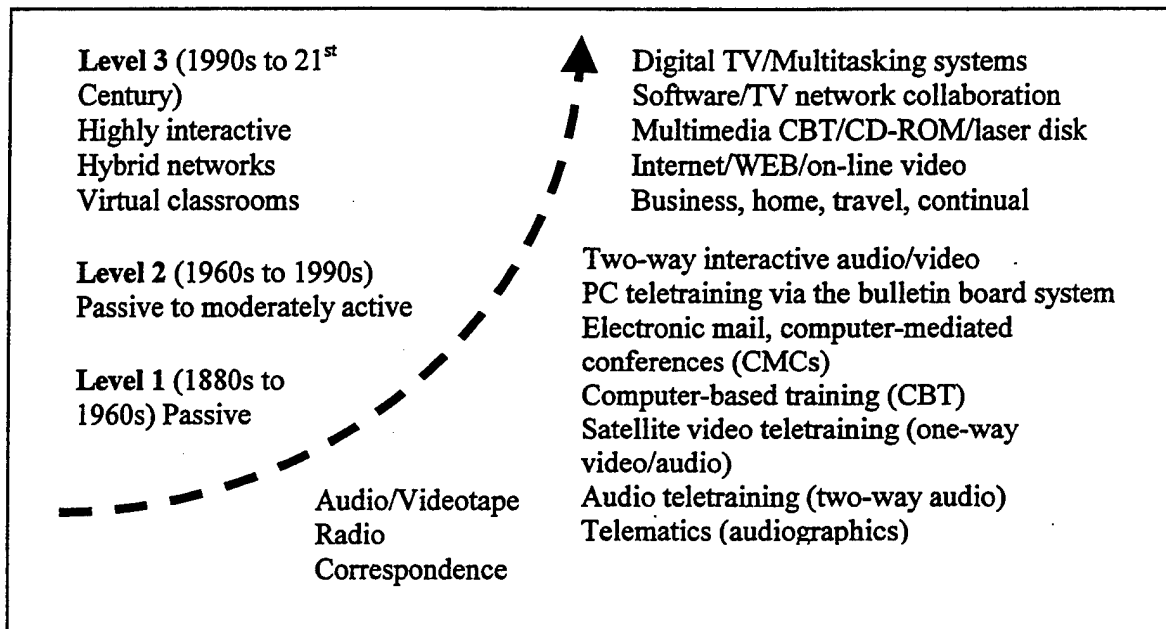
**Level 3** (1990s to 21$^{st}$ Century)
Highly interactive
Hybrid networks
Virtual classrooms

**Level 2** (1960s to 1990s)
Passive to moderately active

**Level 1** (1880s to 1960s) Passive

Digital TV/Multitasking systems
Software/TV network collaboration
Multimedia CBT/CD-ROM/laser disk
Internet/WEB/on-line video
Business, home, travel, continual

Two-way interactive audio/video
PC teletraining via the bulletin board system
Electronic mail, computer-mediated conferences (CMCs)
Computer-based training (CBT)
Satellite video teletraining (one-way video/audio)
Audio teletraining (two-way audio)
Telematics (audiographics)

Audio/Videotape
Radio
Correspondence